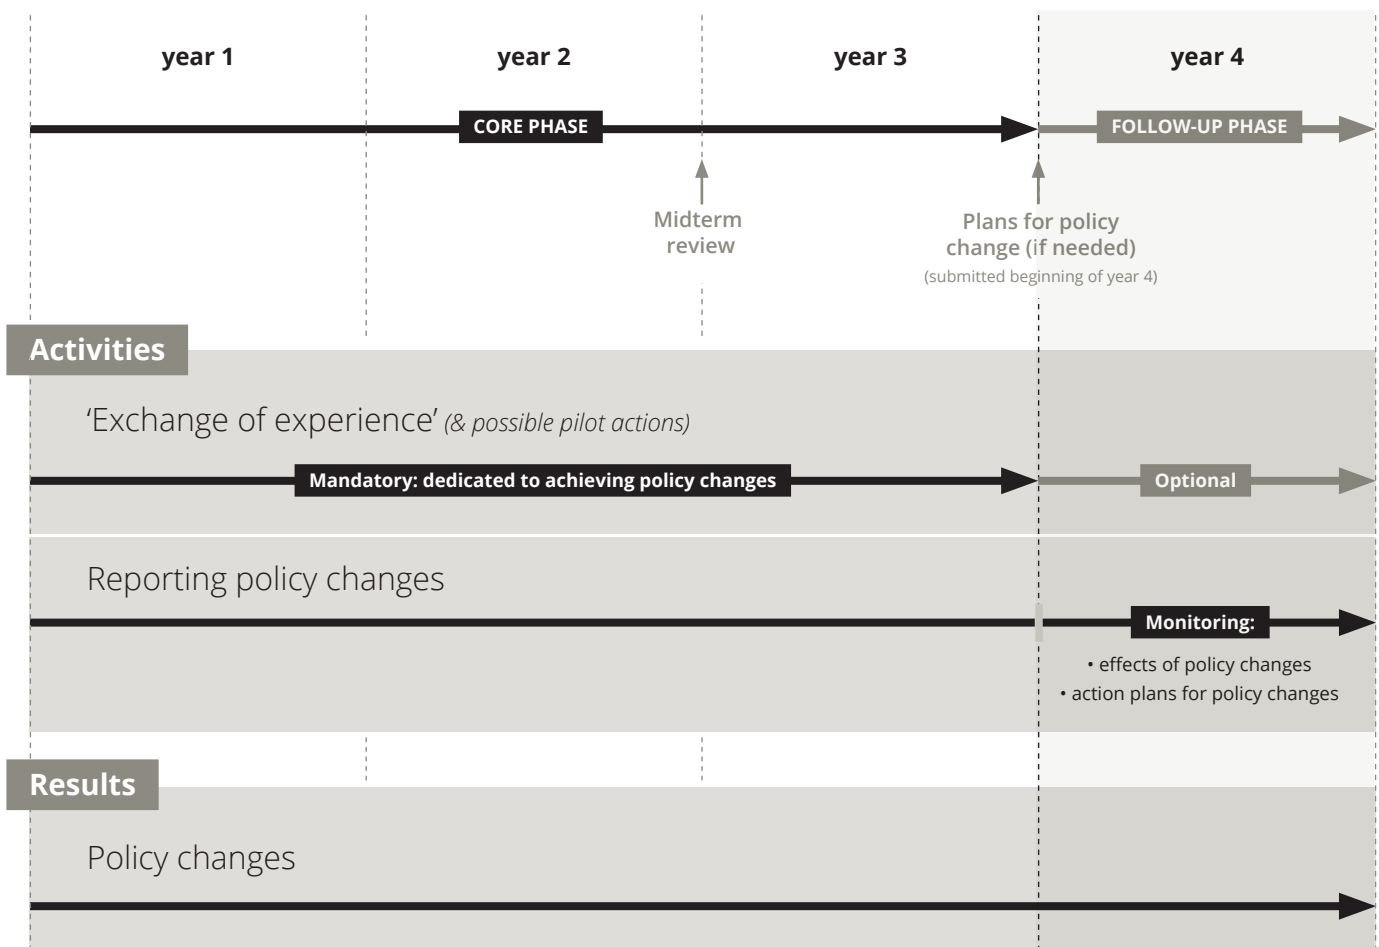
year 1

year 2

year 3

year 4

CORE PHASE

FOLLOW-UP PHASE

Midterm review

Plans for policy change (if needed)
(submitted beginning of year 4)

Activities

'Exchange of experience' (& possible pilot actions)

Mandatory: dedicated to achieving policy changes

Optional

Reporting policy changes

Monitoring:
• effects of policy changes
• action plans for policy changes

Results

Policy changes